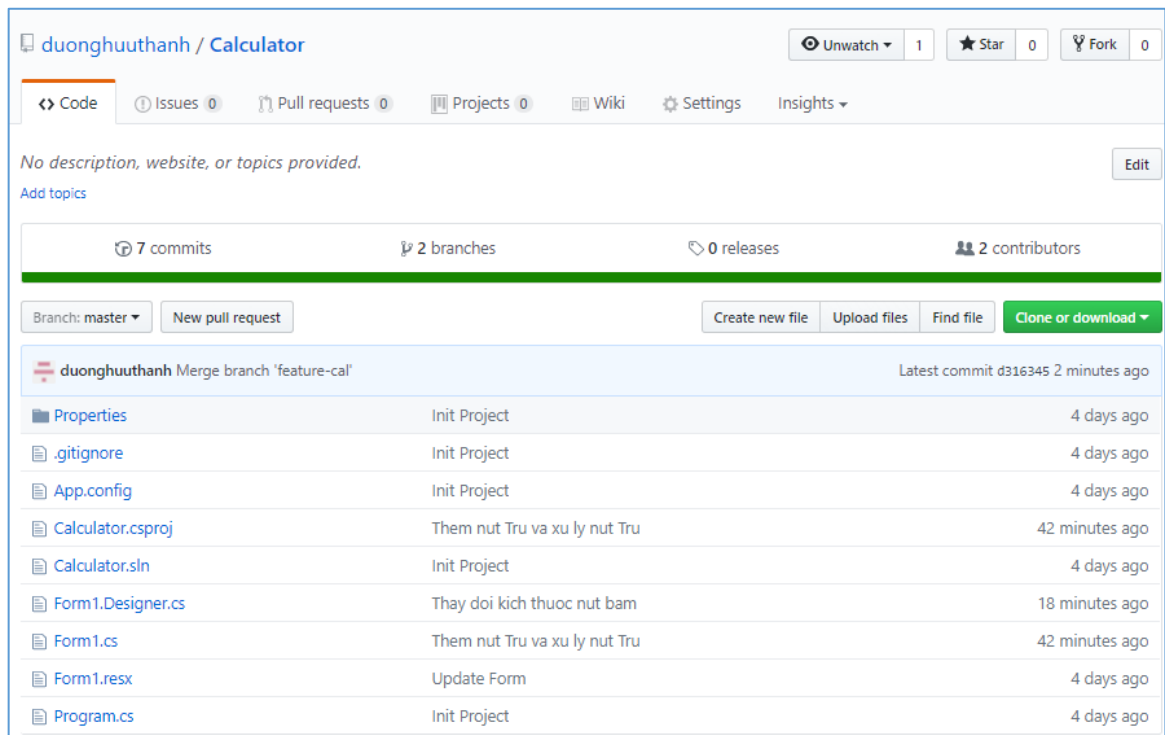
duonghuuthanh / Calculator

Unwatch 1 Star 0 Fork 0

<> Code Issues 0 Pull requests 0 Projects 0 Wiki Settings Insights

No description, website, or topics provided.

Edit

Add topics

7 commits 2 branches 0 releases 2 contributors

Branch: master New pull request Create new file Upload files Find file Clone or download

duonghuuthanh Merge branch 'feature-cal' Latest commit d316345 2 minutes ago

| | | |
|---|---|---|
| Properties | Init Project | 4 days ago |
| .gitignore | Init Project | 4 days ago |
| App.config | Init Project | 4 days ago |
| Calculator.csproj | Them nut Tru va xu ly nut Tru | 42 minutes ago |
| Calculator.sln | Init Project | 4 days ago |
| Form1.Designer.cs | Thay doi kich thuoc nut bam | 18 minutes ago |
| Form1.cs | Them nut Tru va xu ly nut Tru | 42 minutes ago |
| Form1.resx | Update Form | 4 days ago |
| Program.cs | Init Project | 4 days ago |